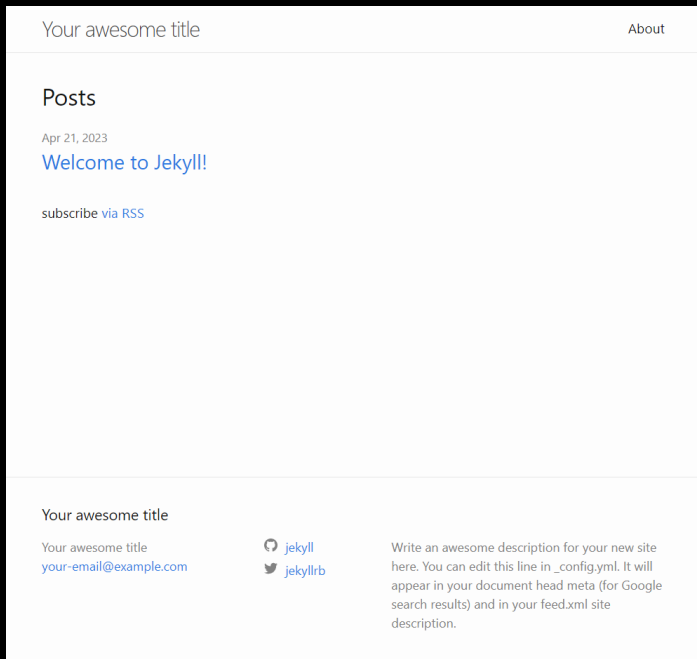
Your awesome title

About

Posts

Apr 21, 2023

Welcome to Jekyll!

subscribe via RSS

Your awesome title

Your awesome title
your-email@example.com

jekyll
jekyllrb

Write an awesome description for your new site here. You can edit this line in _config.yml. It will appear in your document head meta (for Google search results) and in your feed.xml site description.